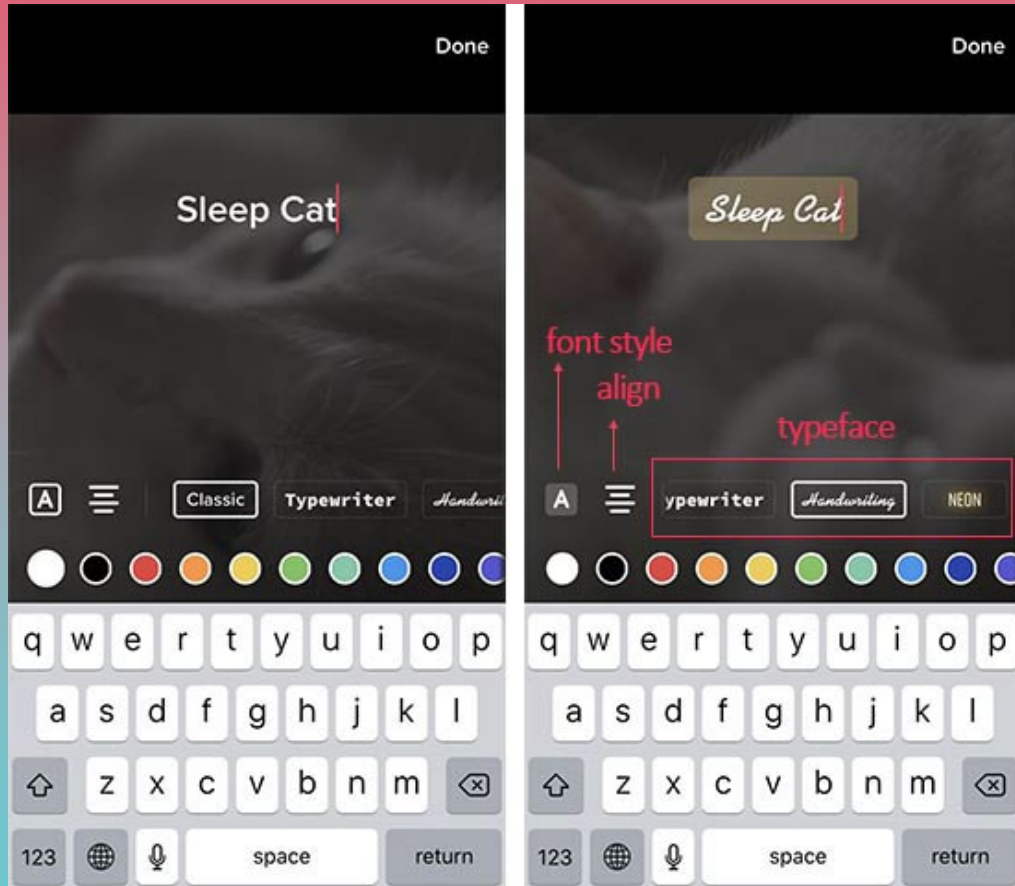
Done

Sleep Cat

A

Classic Typewriter Handwrit

q w e r t y u i o p
a s d f g h j k l
z x c v b n m
123 space return

Done

Sleep Cat

font style
align
typeface

A

ypewriter Handwriting NEON

q w e r t y u i o p
a s d f g h j k l
z x c v b n m
123 space return